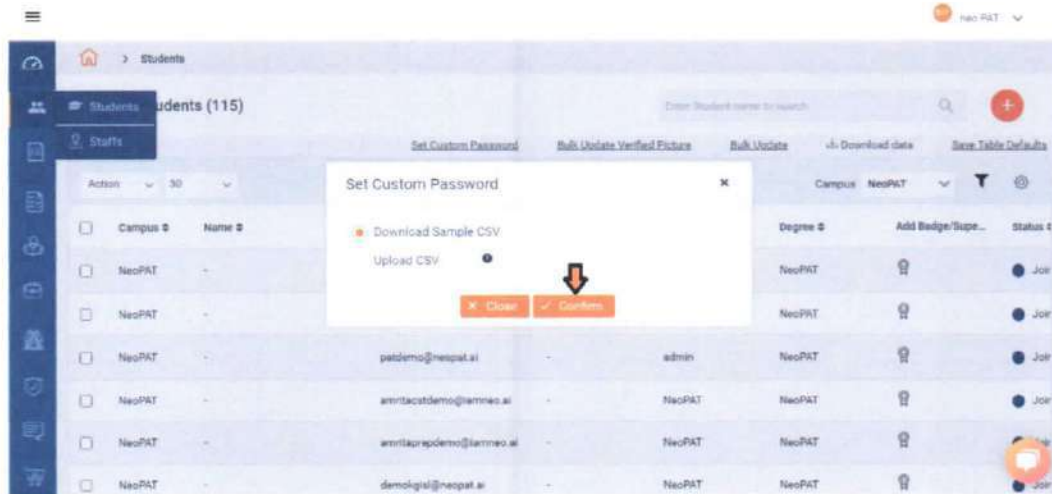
neo PAT

> Students

Students

Staffs

udents (115)

Enter Student name to search

Set Custom Password | Bulk Update Verified Picture | Bulk Update | Download data | Save Table Defaults

Action 30

Campus NeoPAT

Set Custom Password

Download Sample CSV

Upload CSV

× Close | ✓ Confirm

| | Campus | Name | | | | Degree | Add Badge/Supe... | Status |
|---|---|---|---|---|---|---|---|---|
| | NeoPAT | - | | | | NeoPAT | | Joi |
| | NeoPAT | - | | | | NeoPAT | | Joi |
| | NeoPAT | - | patdemo@neopat.ai | - | admin | NeoPAT | | Joi |
| | NeoPAT | - | amritacstdemo@iamneo.ai | - | NeoPAT | NeoPAT | | Joi |
| | NeoPAT | - | amritaprepdemo@iamneo.ai | - | NeoPAT | NeoPAT | | |
| | NeoPAT | - | demoigisl@neopat.ai | - | NeoPAT | NeoPAT | | |